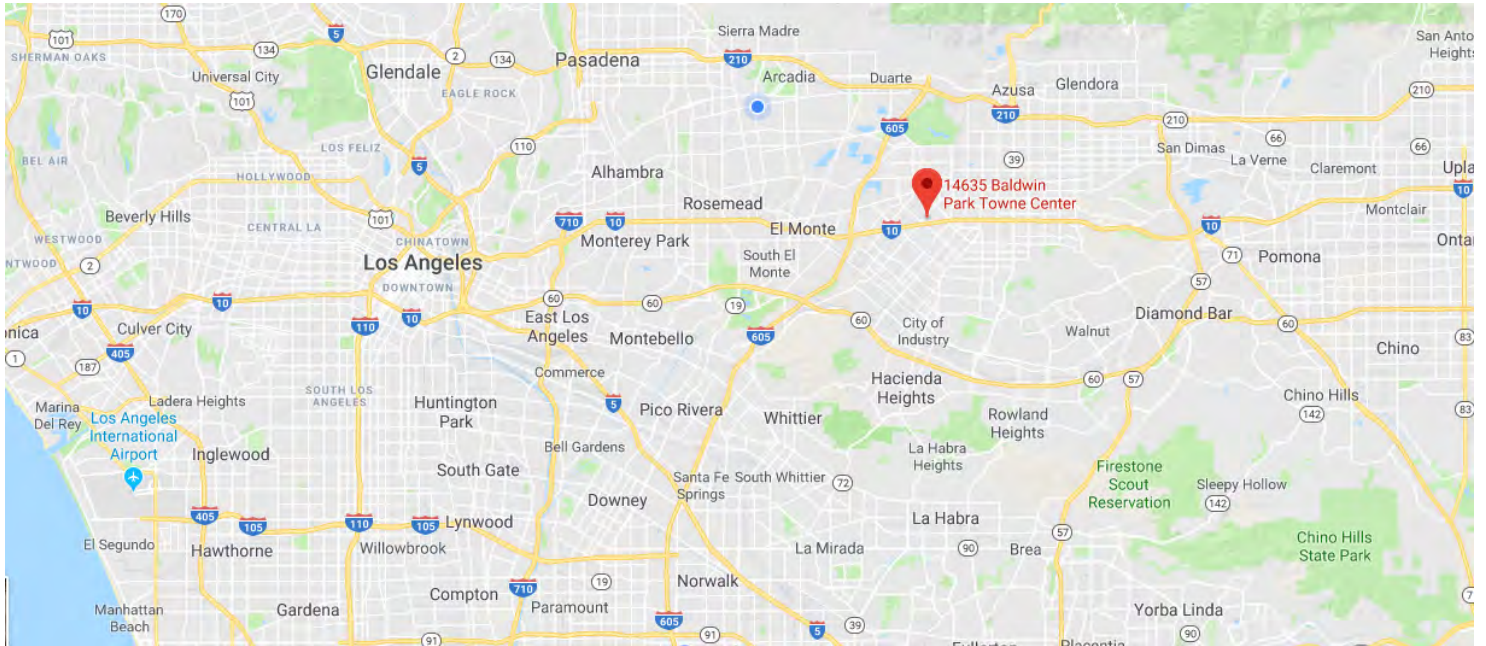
170
101
SHERMAN OAKS
134
5
2
134
Sierra Madre
Pasadena
210
Arcadia
Duarte
Azusa
Glendora
San Antonio Heights
Universal City
Glendale
101
EAGLE ROCK
210
210
605
66
66
BEL AIR
LOS FELIZ
110
5
39
San Dimas
La Verne
Claremont
Upland
HOLLYWOOD
Alhambra
14635 Baldwin Park Towne Center
10
Beverly Hills
CENTRAL LA
101
710
10
Rosemead
Montclair
WESTWOOD
CHINATOWN
Monterey Park
El Monte
10
10
Ontario
NTWOOD
2
Los Angeles
South El Monte
71
Pomona
DOWNTOWN
57
10
10
10
60
60
19
60
City of Industry
Walnut
Diamond Bar
60
nica
Culver City
110
East Los Angeles
Montebello
605
83
405
187
Chino
Commerce
Hacienda Heights
60
57
Marina Del Rey
Ladera Heights
SOUTH LOS ANGELES
Huntington Park
5
Pico Rivera
Whittier
Rowland Heights
Chino Hills
142
83
Los Angeles International Airport
Inglewood
Bell Gardens
La Habra Heights
South Gate
Santa Fe Springs
South Whittier
72
Firestone Scout Reservation
Sleepy Hollow
Downey
142
405
105
110
105
Lynwood
El Segundo
La Habra
Hawthorne
Willowbrook
La Mirada
90
Brea
57
Chino Hills State Park
710
19
Norwalk
Compton
Paramount
Manhattan Beach
Gardena
605
5
39
Yorba Linda
91
91
90